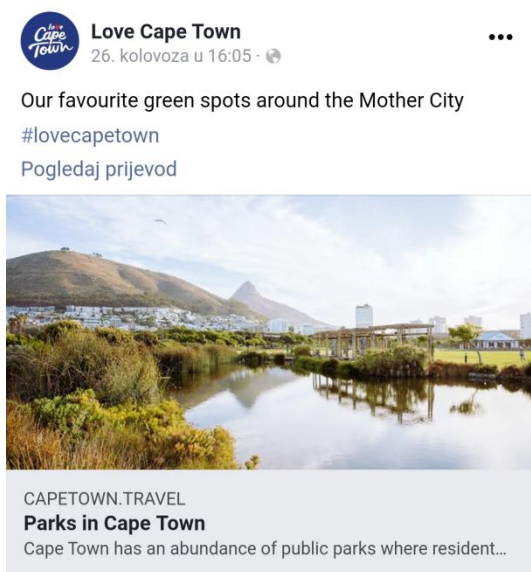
love Cape Town

Love Cape Town
26. kolovoza u 16:05 ·

•••

Our favourite green spots around the Mother City
#lovecapetown
Pogledaj prijevod

CAPETOWN.TRAVEL
Parks in Cape Town
Cape Town has an abundance of public parks where resident...